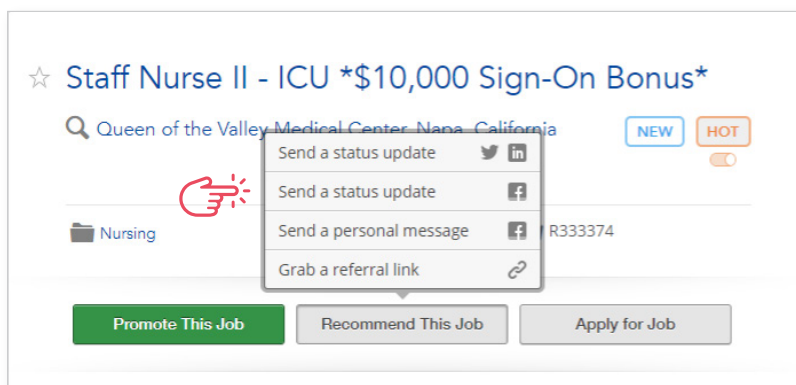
☆ Staff Nurse II - ICU *$10,000 Sign-On Bonus*

Queen of the Valley Medical Center, Napa, California

NEW HOT

Send a status update

Send a status update

Send a personal message

Grab a referral link

Nursing

R333374

Promote This Job Recommend This Job Apply for Job